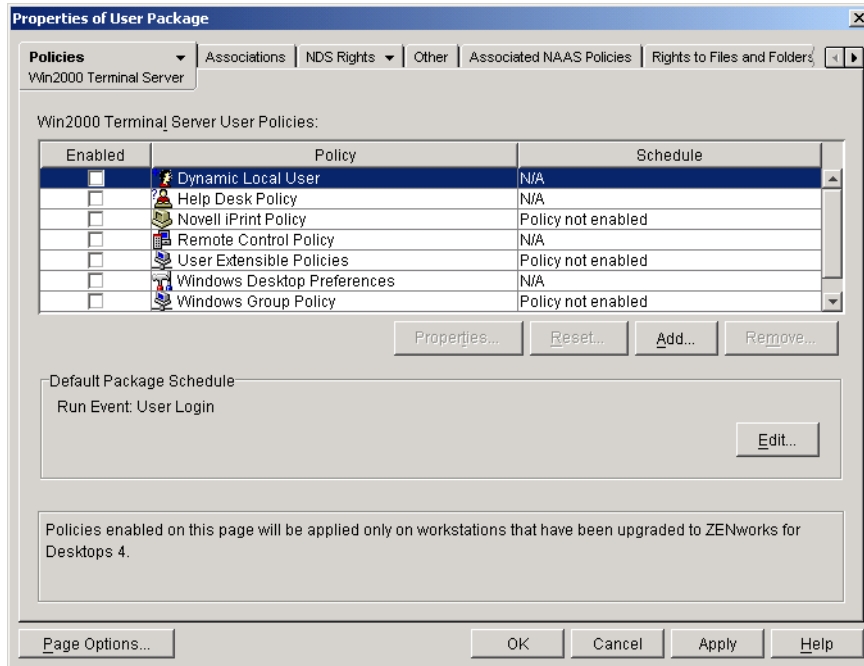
Properties of User Package

Policies
Win2000 Terminal Server

Associations | NDS Rights | Other | Associated NAAS Policies | Rights to Files and Folders

Win2000 Terminal Server User Policies:

| Enabled | Policy | Schedule |
|---|---|---|
| | Dynamic Local User | N/A |
| | Help Desk Policy | N/A |
| | Novell iPrint Policy | Policy not enabled |
| | Remote Control Policy | N/A |
| | User Extensible Policies | Policy not enabled |
| | Windows Desktop Preferences | N/A |
| | Windows Group Policy | Policy not enabled |

Properties... Reset... Add... Remove...

Default Package Schedule
Run Event: User Login

Edit...

Policies enabled on this page will be applied only on workstations that have been upgraded to ZENworks for Desktops 4.

Page Options... OK Cancel Apply Help